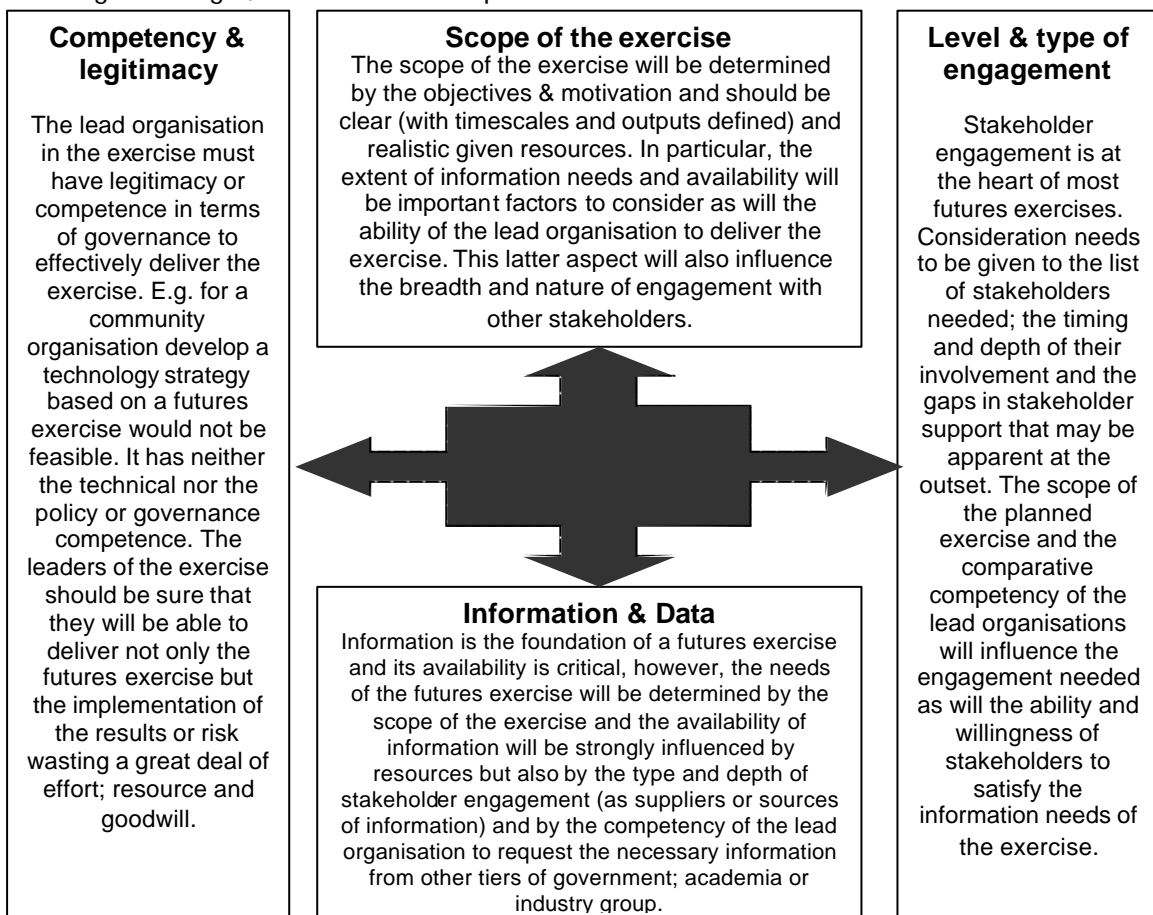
Competency & legitimacy

The lead organisation in the exercise must have legitimacy or competence in terms of governance to effectively deliver the exercise. E.g. for a community organisation develop a technology strategy based on a futures exercise would not be feasible. It has neither the technical nor the policy or governance competence. The leaders of the exercise should be sure that they will be able to deliver not only the futures exercise but the implementation of the results or risk wasting a great deal of effort; resource and goodwill.

Scope of the exercise
The scope of the exercise will be determined by the objectives & motivation and should be clear (with timescales and outputs defined) and realistic given resources. In particular, the extent of information needs and availability will be important factors to consider as will the ability of the lead organisation to deliver the exercise. This latter aspect will also influence the breadth and nature of engagement with other stakeholders.

Information & Data
Information is the foundation of a futures exercise and its availability is critical, however, the needs of the futures exercise will be determined by the scope of the exercise and the availability of information will be strongly influenced by resources but also by the type and depth of stakeholder engagement (as suppliers or sources of information) and by the competency of the lead organisation to request the necessary information from other tiers of government; academia or industry group.

Level & type of engagement

Stakeholder engagement is at the heart of most futures exercises. Consideration needs to be given to the list of stakeholders needed; the timing and depth of their involvement and the gaps in stakeholder support that may be apparent at the outset. The scope of the planned exercise and the comparative competency of the lead organisations will influence the engagement needed as will the ability and willingness of stakeholders to satisfy the information needs of the exercise.